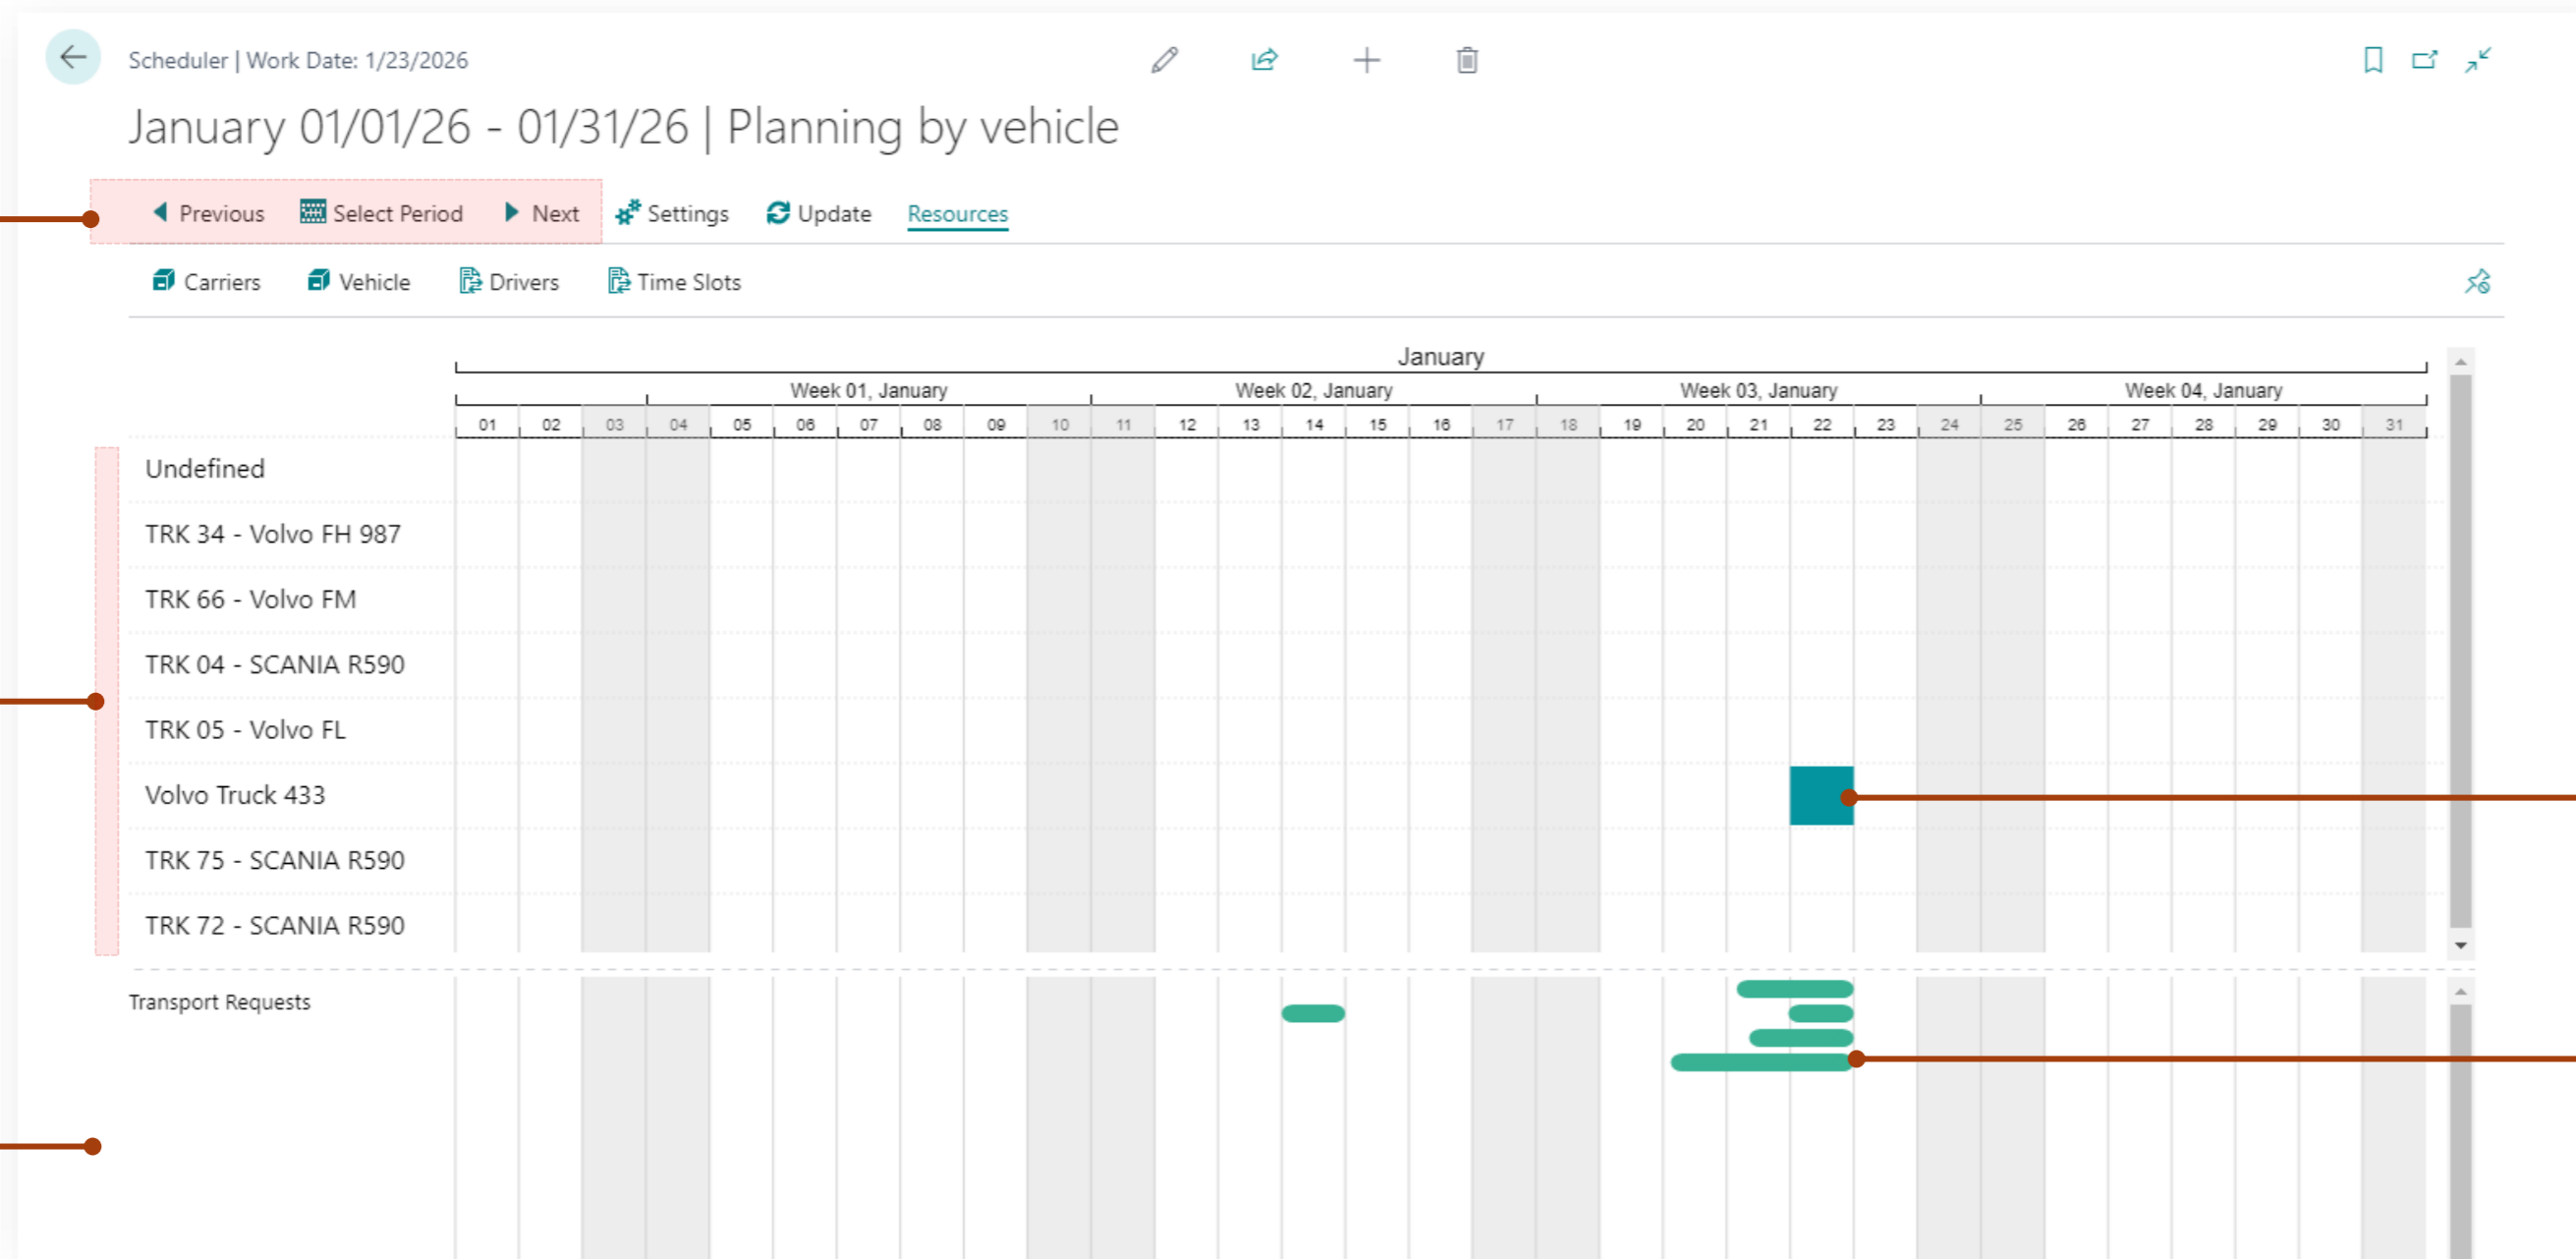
Scheduler | Work Date: 1/23/2026

January 01/01/26 - 01/31/26 | Planning by vehicle

Previous Select Period Next Settings Update Resources

Carriers Vehicle Drivers Time Slots

January

Week 01, January Week 02, January Week 03, January Week 04, January

| 01 | 02 | 03 | 04 | 05 | 06 | 07 | 08 | 09 | 10 | 11 | 12 | 13 | 14 | 15 | 16 | 17 | 18 | 19 | 20 | 21 | 22 | 23 | 24 | 25 | 26 | 27 | 28 | 29 | 30 | 31 |
|---|---|---|---|---|---|---|---|---|---|---|---|---|---|---|---|---|---|---|---|---|---|---|---|---|---|---|---|---|---|---|

Undefined
TRK 34 - Volvo FH 987
TRK 66 - Volvo FM
TRK 04 - SCANIA R590
TRK 05 - Volvo FL
Volvo Truck 433
TRK 75 - SCANIA R590
TRK 72 - SCANIA R590

Transport Requests